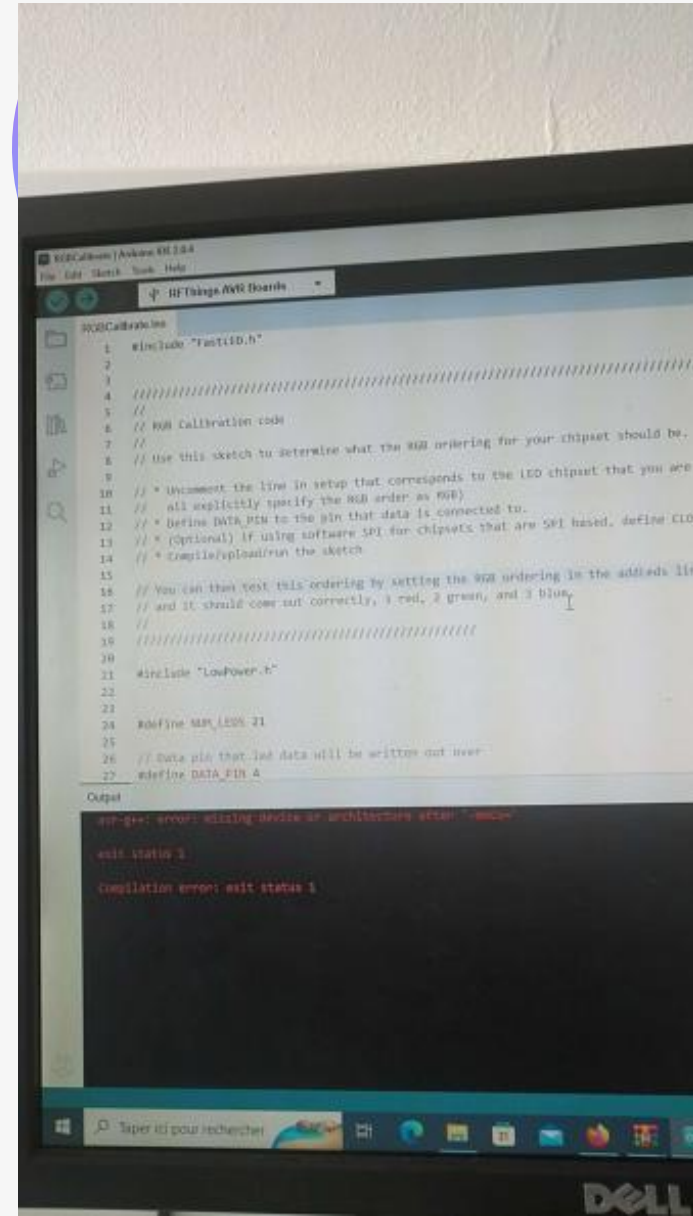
RGBCalibrate | Arduino IDE 2.0.4
File Edit Sketch Tools Help
RFThings AVR Boards
RGBCalibrate.ino

1 #include "FastLED.h"
2
3
4 ////////////////////////////////////////////////////////////////////////////
5 //
6 // RGB Calibration code
7 //
8 // Use this sketch to determine what the RGB ordering for your chipset should be.
9
10 // * Uncomment the line in setup that corresponds to the LED chipset that you are
11 //   all explicitly specify the RGB order as RGB)
12 // * Define DATA_PIN to the pin that data is connected to.
13 // * (Optional) if using software SPI for chipsets that are SPI based, define CLO
14 // * Compile/upload/run the sketch
15
16 // You can then test this ordering by setting the RGB ordering in the addleds li
17 // and it should come out correctly, 1 red, 2 green, and 3 blue.
18 //
19 //////////////////////////////////////////////////
20
21 #include "LowPower.h"
22
23
24 #define NUM_LEDS 21
25
26 // Data pin that led data will be written out over
27 #define DATA_PIN 4

Output
avr-g++: error: missing device or architecture after '-mmcu='

exit status 1

Compilation error: exit status 1

Taper ici pour rechercher

DELL